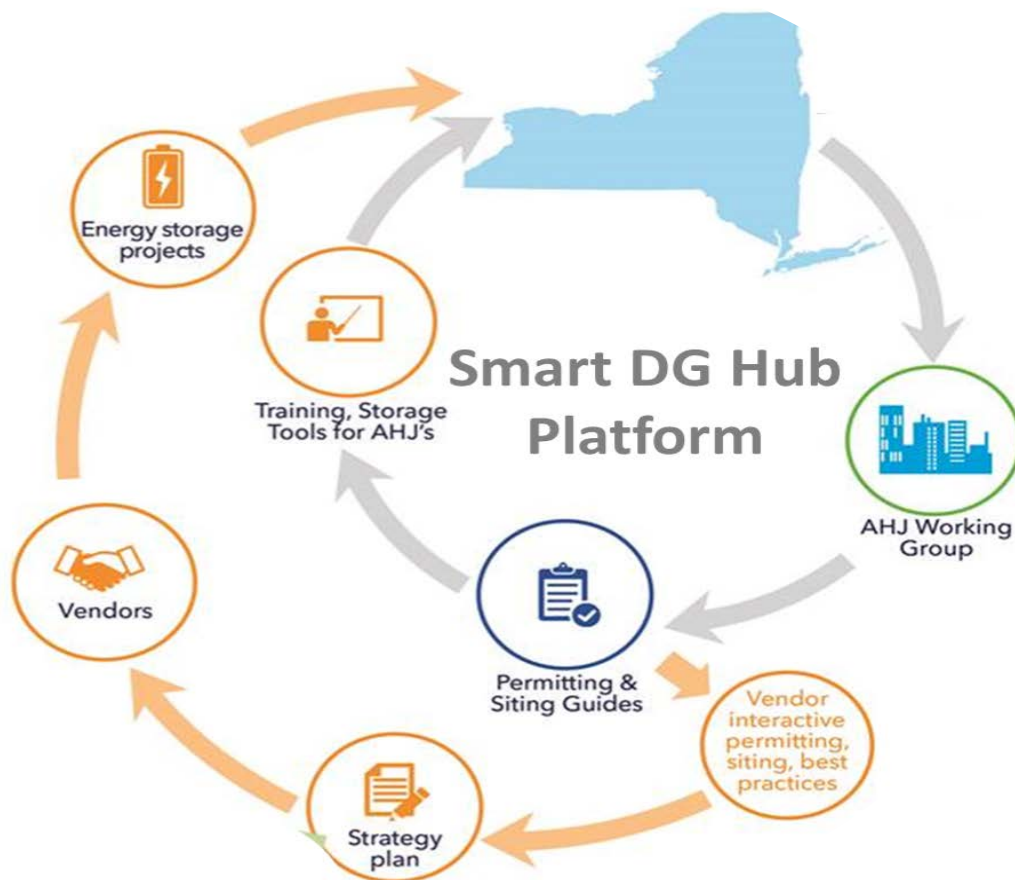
Smart DG Hub Platform

AHJ Working Group

Permitting & Siting Guides

Vendor interactive permitting, siting, best practices

Strategy plan

Vendors

Energy storage projects

Training, Storage Tools for AHJ's